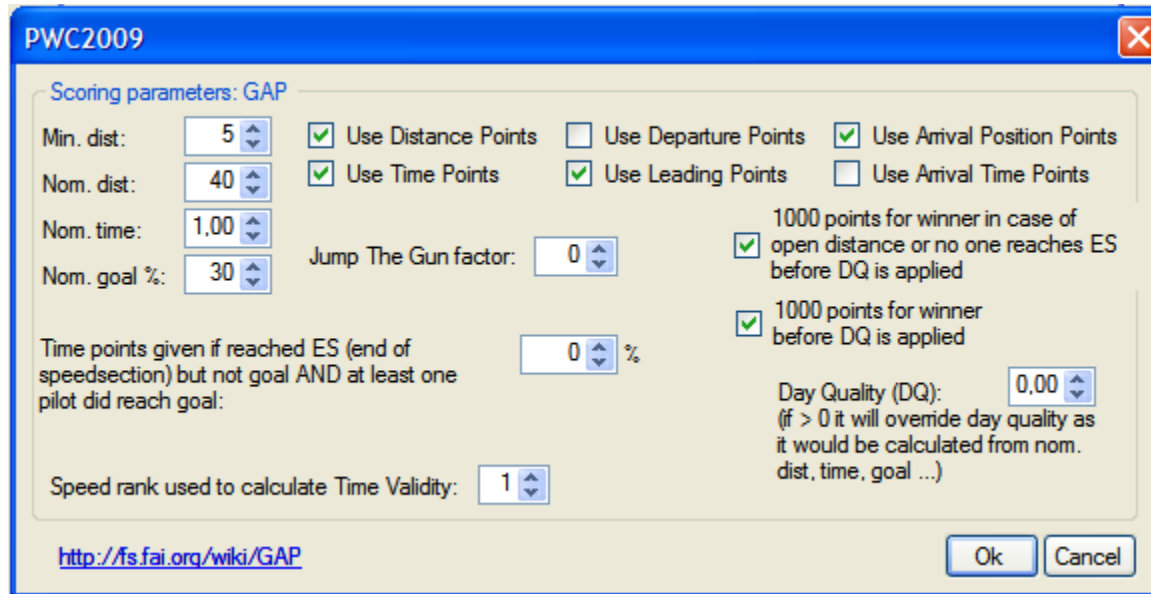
PWC2009

Scoring parameters: GAP

Min. dist: 5

Nom. dist: 40

Nom. time: 1,00

Nom. goal %: 30

Use Distance Points
Use Departure Points
Use Arrival Position Points
Use Time Points
Use Leading Points
Use Arrival Time Points

Jump The Gun factor: 0

1000 points for winner in case of open distance or no one reaches ES before DQ is applied

1000 points for winner before DQ is applied

Time points given if reached ES (end of speedsection) but not goal AND at least one pilot did reach goal: 0 %

Day Quality (DQ): 0,00
(if > 0 it will override day quality as it would be calculated from nom. dist, time, goal ...)

Speed rank used to calculate Time Validity: 1

http://fs.fai.org/wiki/GAP

Ok
Cancel